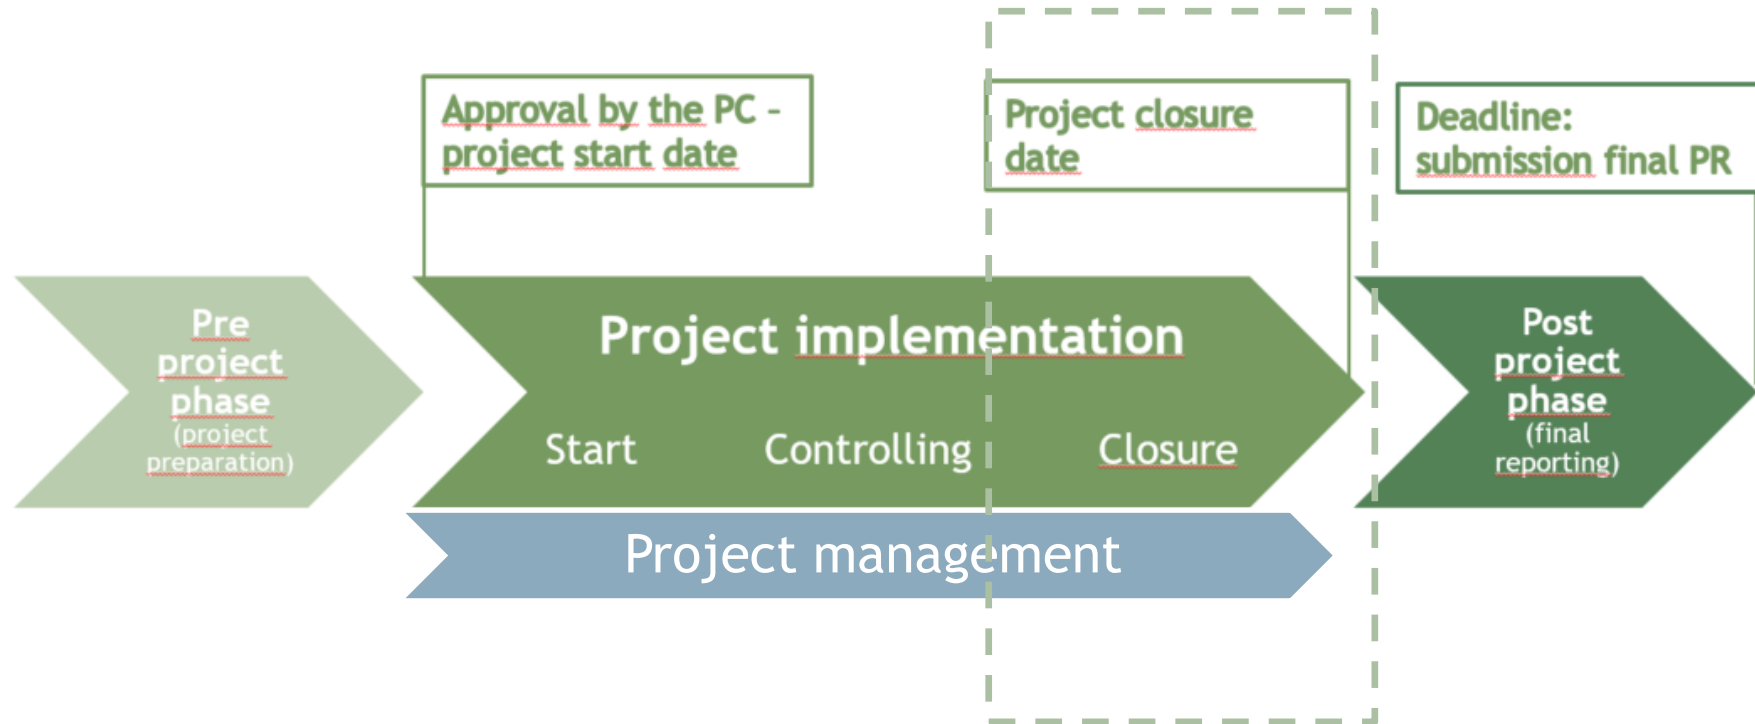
Approval by the PC - project start date

Project closure date

Deadline: submission final PR

Pre project phase (project preparation)

Project implementation

Start

Controlling

Closure

Post project phase (final reporting)

Project management